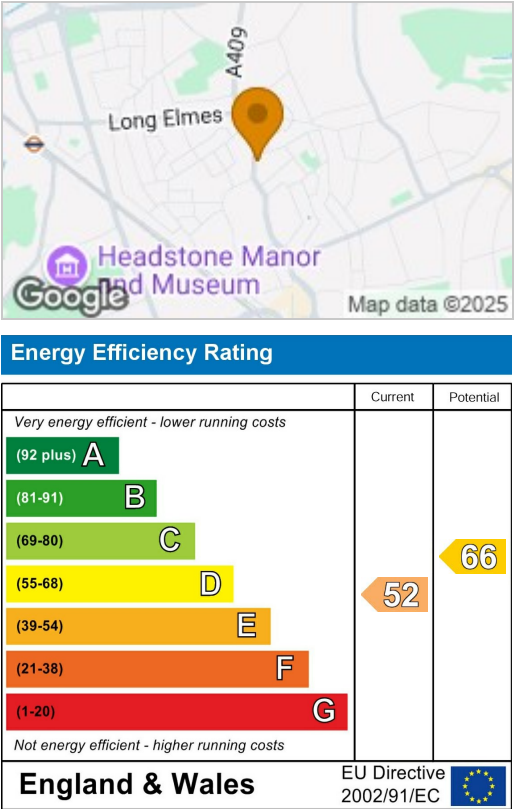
A409

Long Elmes

Headstone Manor and Museum

Google

Map data ©2025

Energy Efficiency Rating

| | Current | Potential |
|---|---|---|
| Very energy efficient - lower running costs | | |
| (92 plus) A | | |
| (81-91) B | | |
| (69-80) C | | |
| (55-68) D | | 66 |
| (39-54) E | 52 | |
| (21-38) F | | |
| (1-20) G | | |
| Not energy efficient - higher running costs | | |

England & Wales

EU Directive 2002/91/EC